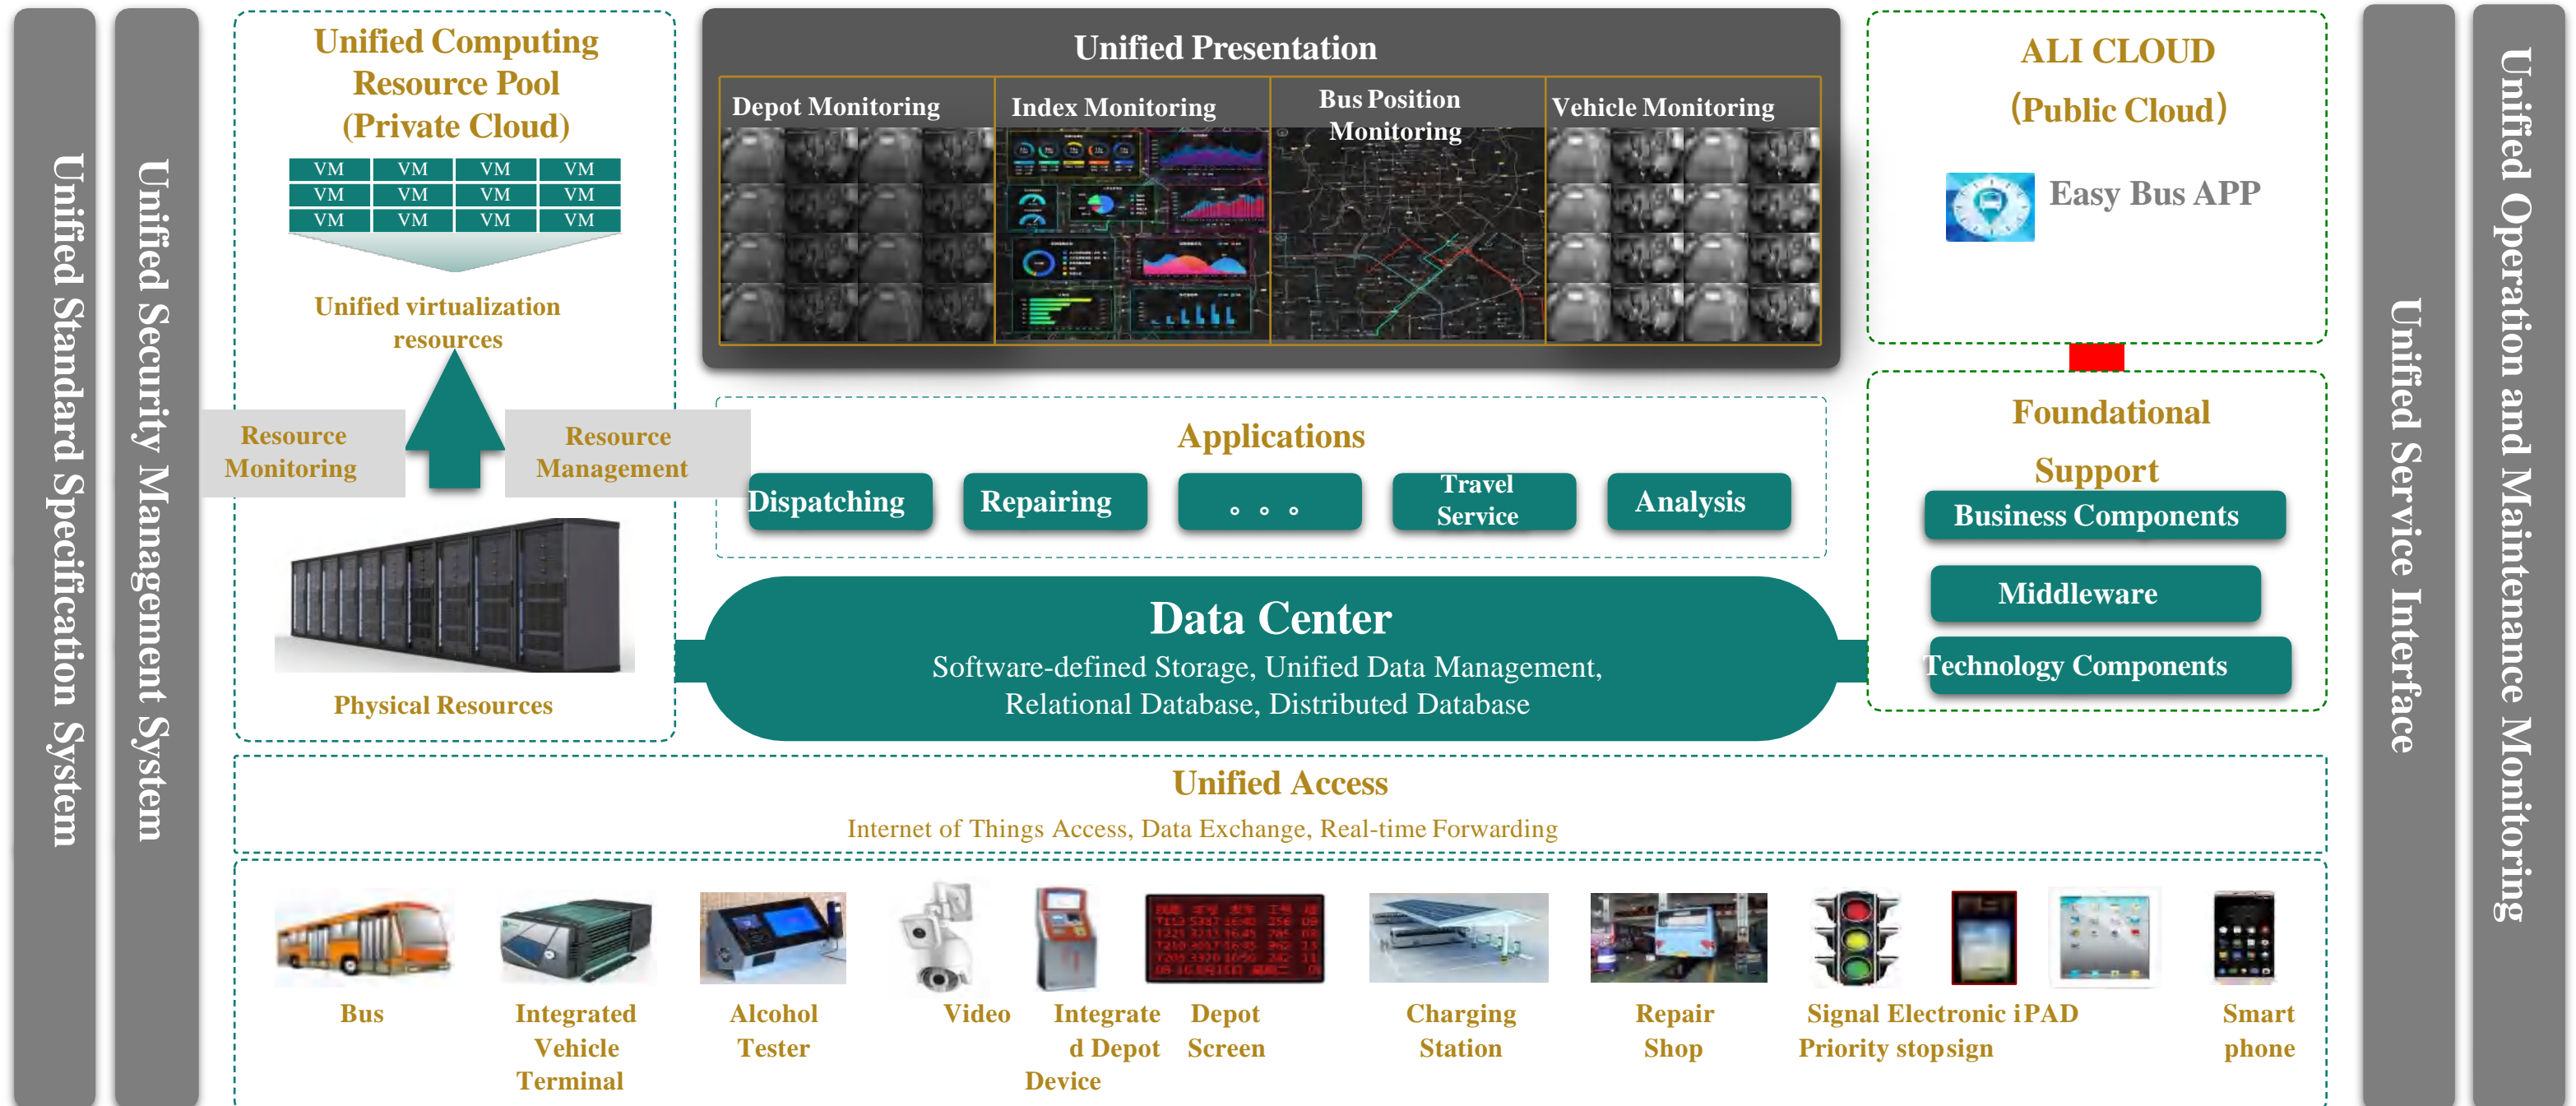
Unified Standard Specification System

Unified Security Management System

Unified Computing Resource Pool (Private Cloud)

| VM | VM | VM | VM |
|---|---|---|---|
| VM | VM | VM | VM |
| VM | VM | VM | VM |

Unified virtualization resources

Resource Monitoring

Resource Management

Physical Resources

Unified Presentation

Depot Monitoring

Index Monitoring

Bus Position Monitoring

Vehicle Monitoring

ALI CLOUD (Public Cloud)

Easy Bus APP

Applications

Dispatching

Repairing

。。。

Travel Service

Analysis

Foundational Support

Business Components

Middleware

Technology Components

Data Center

Software-defined Storage, Unified Data Management, Relational Database, Distributed Database

Unified Service Interface

Unified Operation and Maintenance Monitoring

Unified Access

Internet of Things Access, Data Exchange, Real-time Forwarding

Bus

Integrated Vehicle Terminal

Alcohol Tester

Video

Integrated Depot Device

Depot Screen

Charging Station

Repair Shop

Signal Priority

Electronic stopsign

iPAD

Smart phone